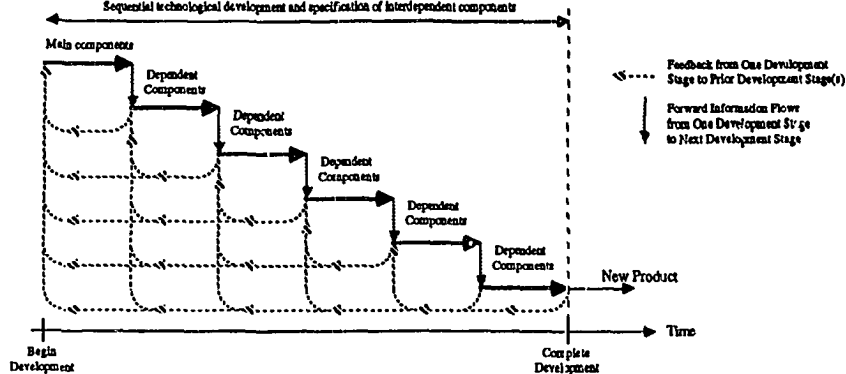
Sequential technological development and specification of interdependent components

Main components

Dependent Components

Dependent Components

Dependent Components

Dependent Components

Dependent Components

New Product

Feedback from One Development Stage to Prior Development Stage(s)

Forward Information Flows from One Development St ge to Next Development Stage

Time

Begin Development

Complete Develpment